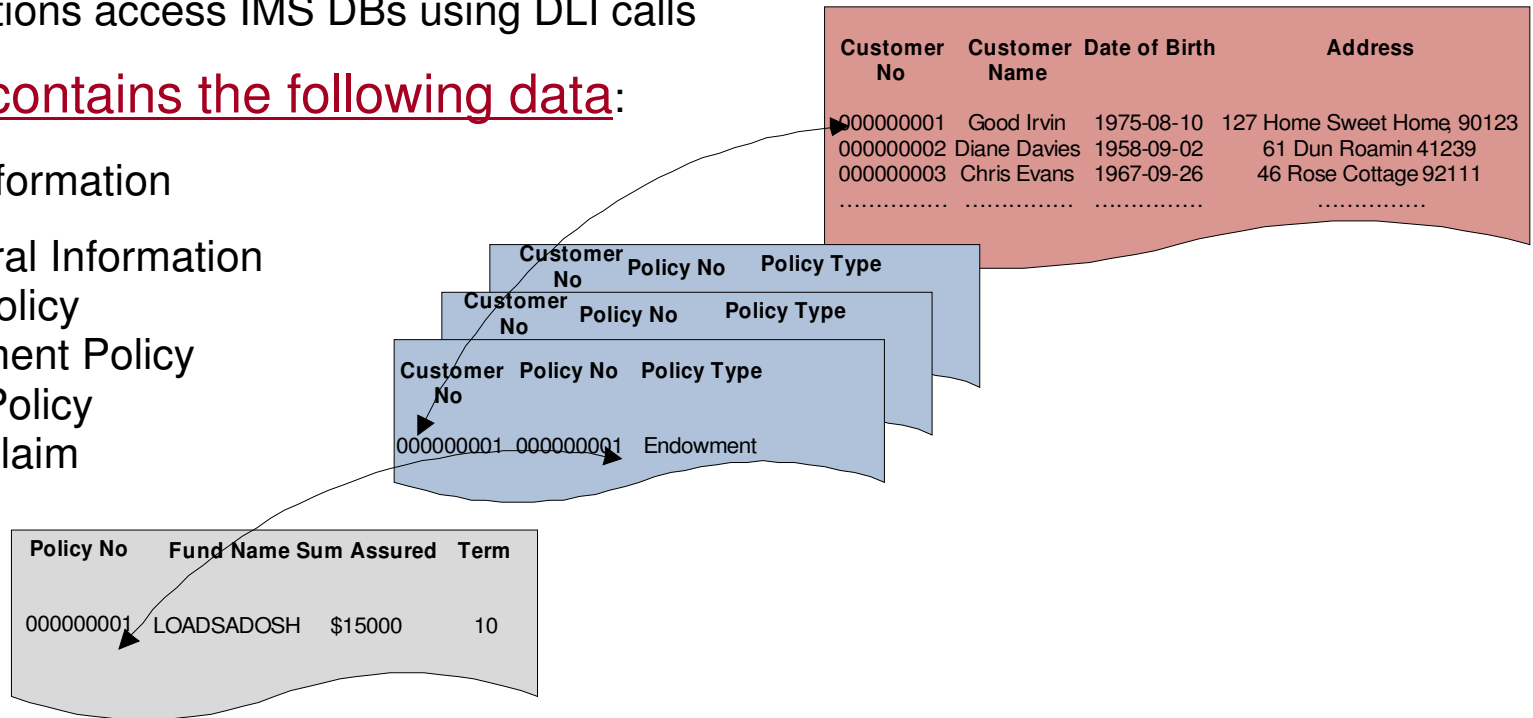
tions access IMS DBs using DLI calls

contains the following data:

formation

ral Information
olicy
nent Policy
Policy
laim

| Customer No | Customer Name | Date of Birth | Address |
|---|---|---|---|
| 000000001 | Good Irvin | 1975-08-10 | 127 Home Sweet Home, 90123 |
| 000000002 | Diane Davies | 1958-09-02 | 61 Dun Roamin 41239 |
| 000000003 | Chris Evans | 1967-09-26 | 46 Rose Cottage 92111 |
| …………… | …………… | …………… | …………… |

Customer No Policy No Policy Type

Customer No Policy No Policy Type

| Customer No | Policy No | Policy Type |
|---|---|---|
| 000000001 | 000000001 | Endowment |

| Policy No | Fund Name | Sum Assured | Term |
|---|---|---|---|
| 000000001 | LOADSADOSH | $15000 | 10 |